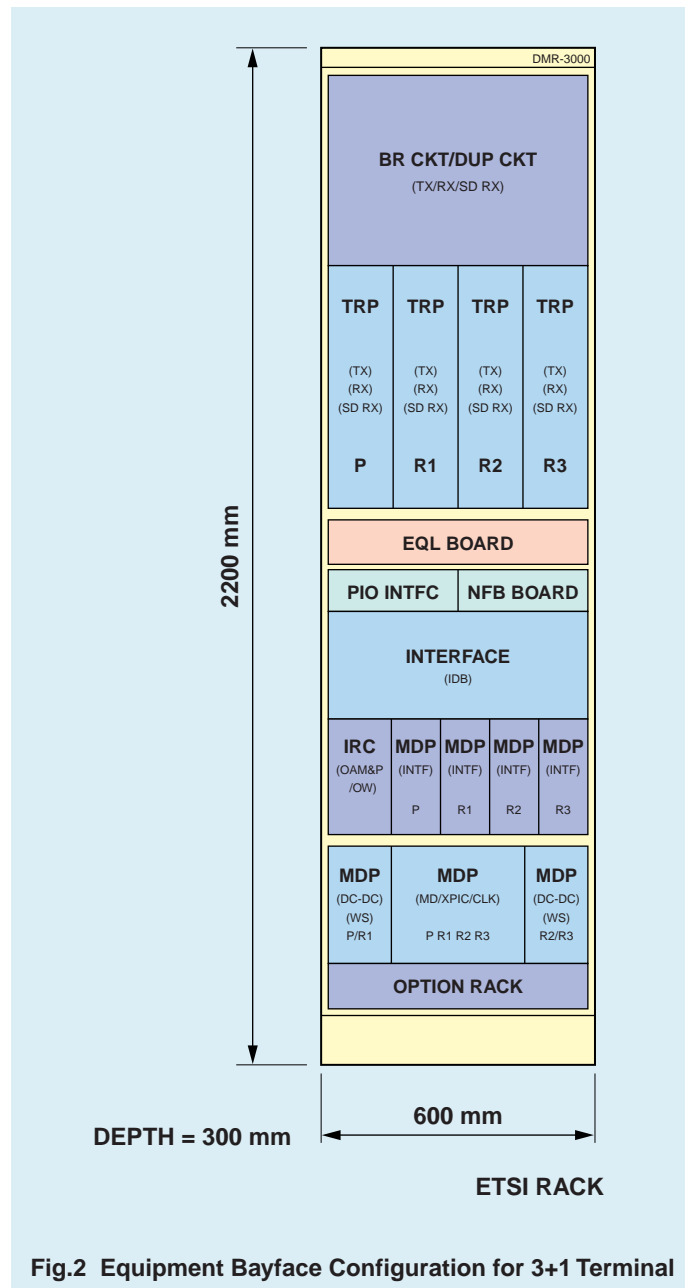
DMR-3000

BR CKT/DUP CKT
(TX/RX/SD RX)

TRP
(TX)
(RX)
(SD RX)
P

TRP
(TX)
(RX)
(SD RX)
R1

TRP
(TX)
(RX)
(SD RX)
R2

TRP
(TX)
(RX)
(SD RX)
R3

EQL BOARD

PIO INTFC

NFB BOARD

INTERFACE
(IDB)

IRC
(OAM&P /OW)

MDP
(INTF)
P

MDP
(INTF)
R1

MDP
(INTF)
R2

MDP
(INTF)
R3

MDP
(DC-DC)
(WS)
P/R1

MDP
(MD/XPIC/CLK)
P R1 R2 R3

MDP
(DC-DC)
(WS)
R2/R3

OPTION RACK

2200 mm

600 mm

DEPTH = 300 mm

ETSI RACK

Fig.2 Equipment Bayface Configuration for 3+1 Terminal